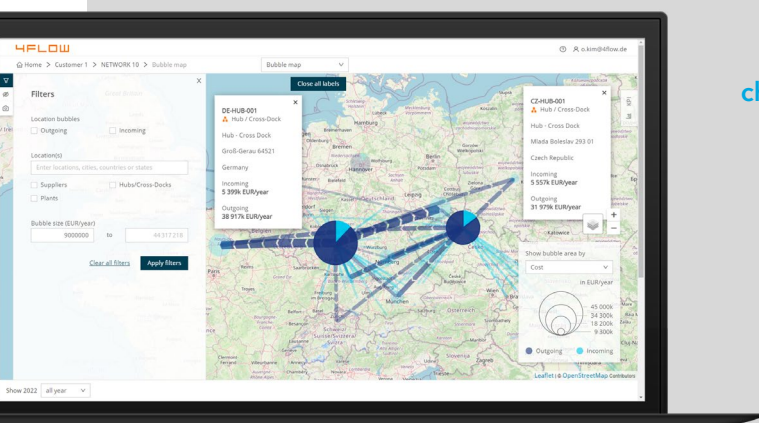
4FLOW

o.kim@4flow.de

Home > Customer 1 > NETWORK 10 > Bubble map

Bubble map

Filters

Location bubbles

Outgoing

Incoming

Location(s)

Enter locations, cities, countries or states

Suppliers

Hubs/Cross-Docks

Plants

Bubble size (EUR/year)

9000000

to

Clear all filters

Apply filters

Close all labels

DE-HUB-001

Hub / Cross-Dock

Hub - Cross Dock

Groß-Gerau 64521

Germany

Incoming

5 399k EUR/year

Outgoing

38 917k EUR/year

CZ-HUB-001

Hub / Cross-Dock

Hub - Cross Dock

Mlada Boleslav 293 01

Czech Republic

Incoming

5 557k EUR/year

Outgoing

31 979k EUR/year

Show bubble area by

Cost

in EUR/year

45 000k

34 300k

18 200k

9 300k

Outgoing

Incoming

Leaflet | © OpenStreetMap contributors

Show 2022

all year

cl